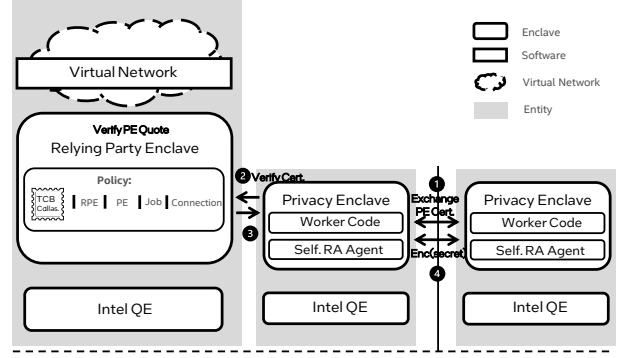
Enclave

Software

Virtual Network

Entity

Virtual Network

Verify PE Quote

Relying Party Enclave

Policy:

TCB Callas

RPE

PE

Job

Connection

Intel QE

2 Verify Cert.

3

Privacy Enclave

Worker Code

Self. RA Agent

Intel QE

1 Exchange PE Cert.

Enc(secret)

4

Privacy Enclave

Worker Code

Self. RA Agent

Intel QE